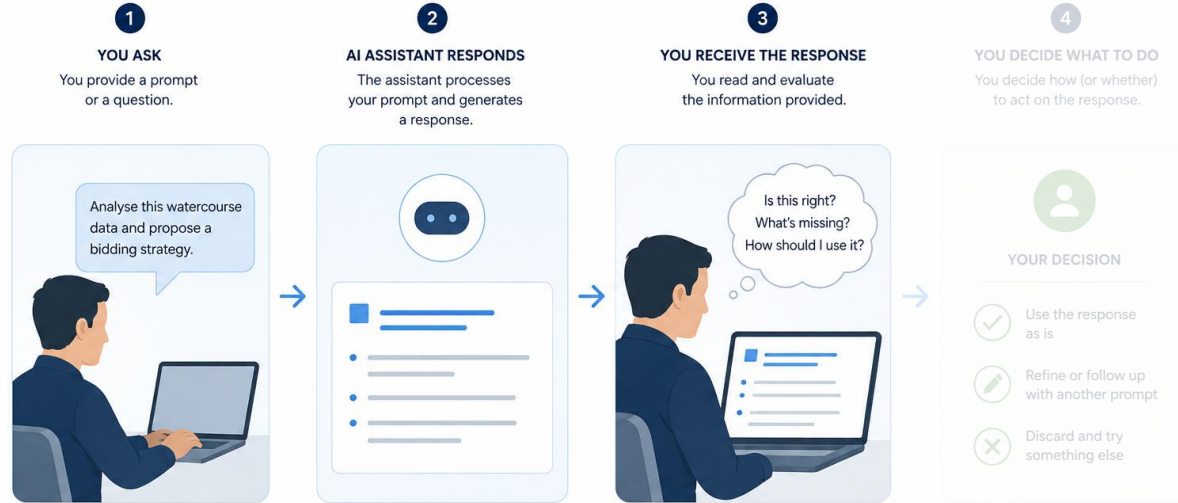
1

YOU ASK

You provide a prompt or a question.

Analyse this watercourse data and propose a bidding strategy.

2

AI ASSISTANT RESPONDS

The assistant processes your prompt and generates a response.

3

YOU RECEIVE THE RESPONSE

You read and evaluate the information provided.

Is this right?
What's missing?
How should I use it?

4

YOU DECIDE WHAT TO DO

You decide how (or whether) to act on the response.

YOUR DECISION

Use the response as is

Refine or follow up with another prompt

Discard and try something else